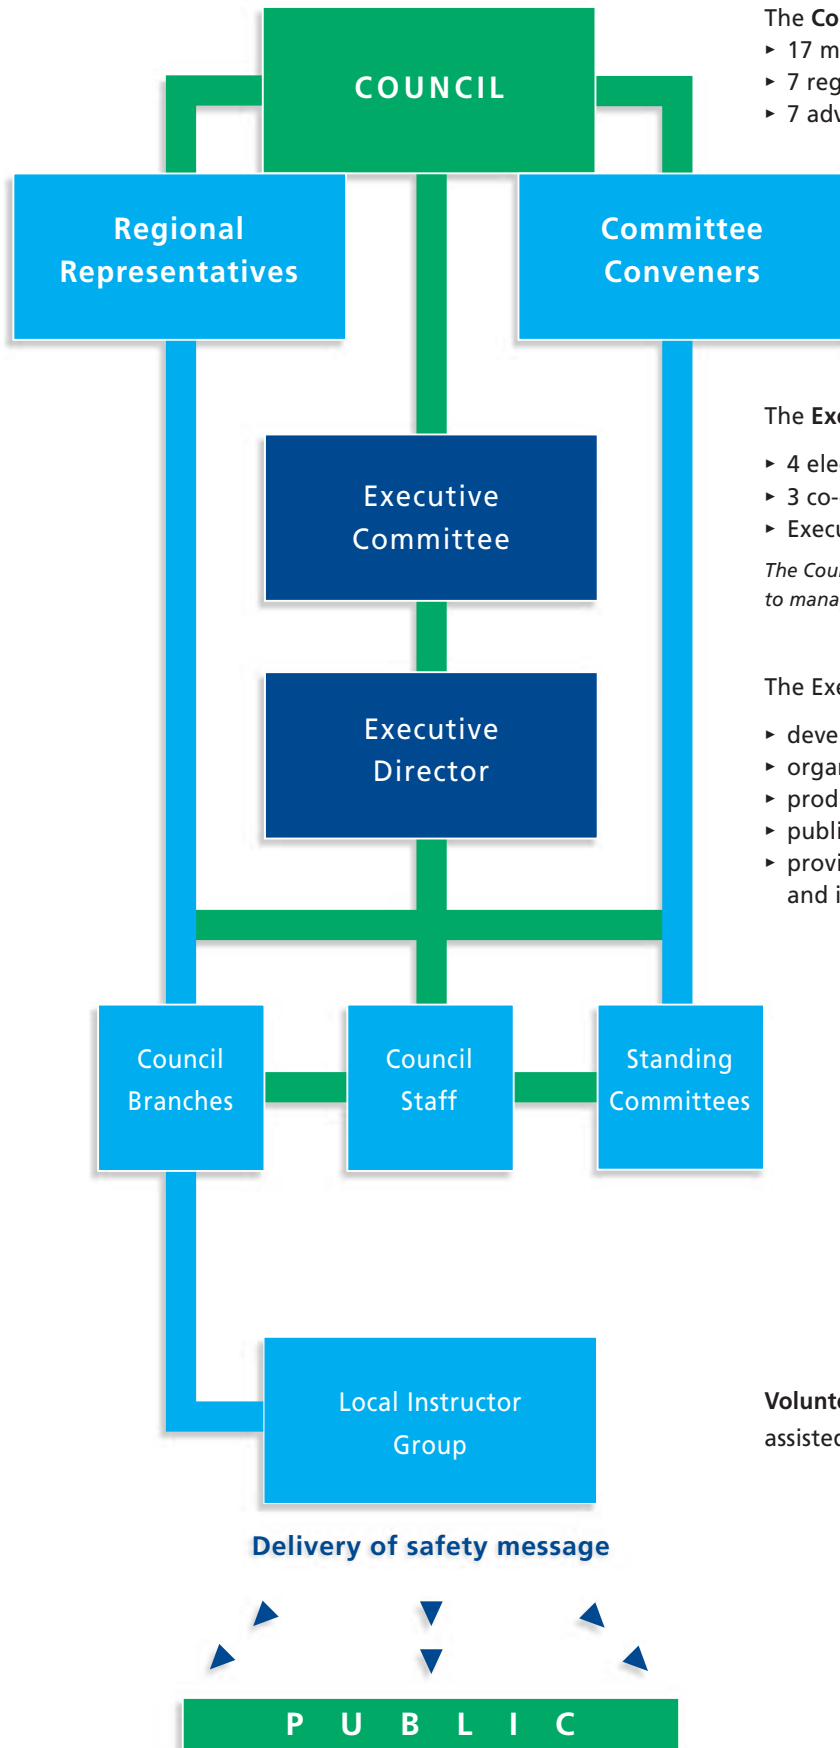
COUNCIL

Regional Representatives

Committee Conveners

Executive Committee

Executive Director

Council Branches

Council Staff

Standing Committees

Local Instructor Group

Delivery of safety message

P U B L I C

The Co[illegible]
‣ 17 m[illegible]
‣ 7 reg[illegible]
‣ 7 adv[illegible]

The Exe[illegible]

‣ 4 ele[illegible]
‣ 3 co-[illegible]
‣ Execu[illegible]

*The Cou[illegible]*
*to mana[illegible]*

The Exe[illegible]

‣ deve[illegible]
‣ orga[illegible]
‣ prod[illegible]
‣ publi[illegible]
‣ provi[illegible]
and i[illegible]

**Volunt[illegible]**
assisted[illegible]